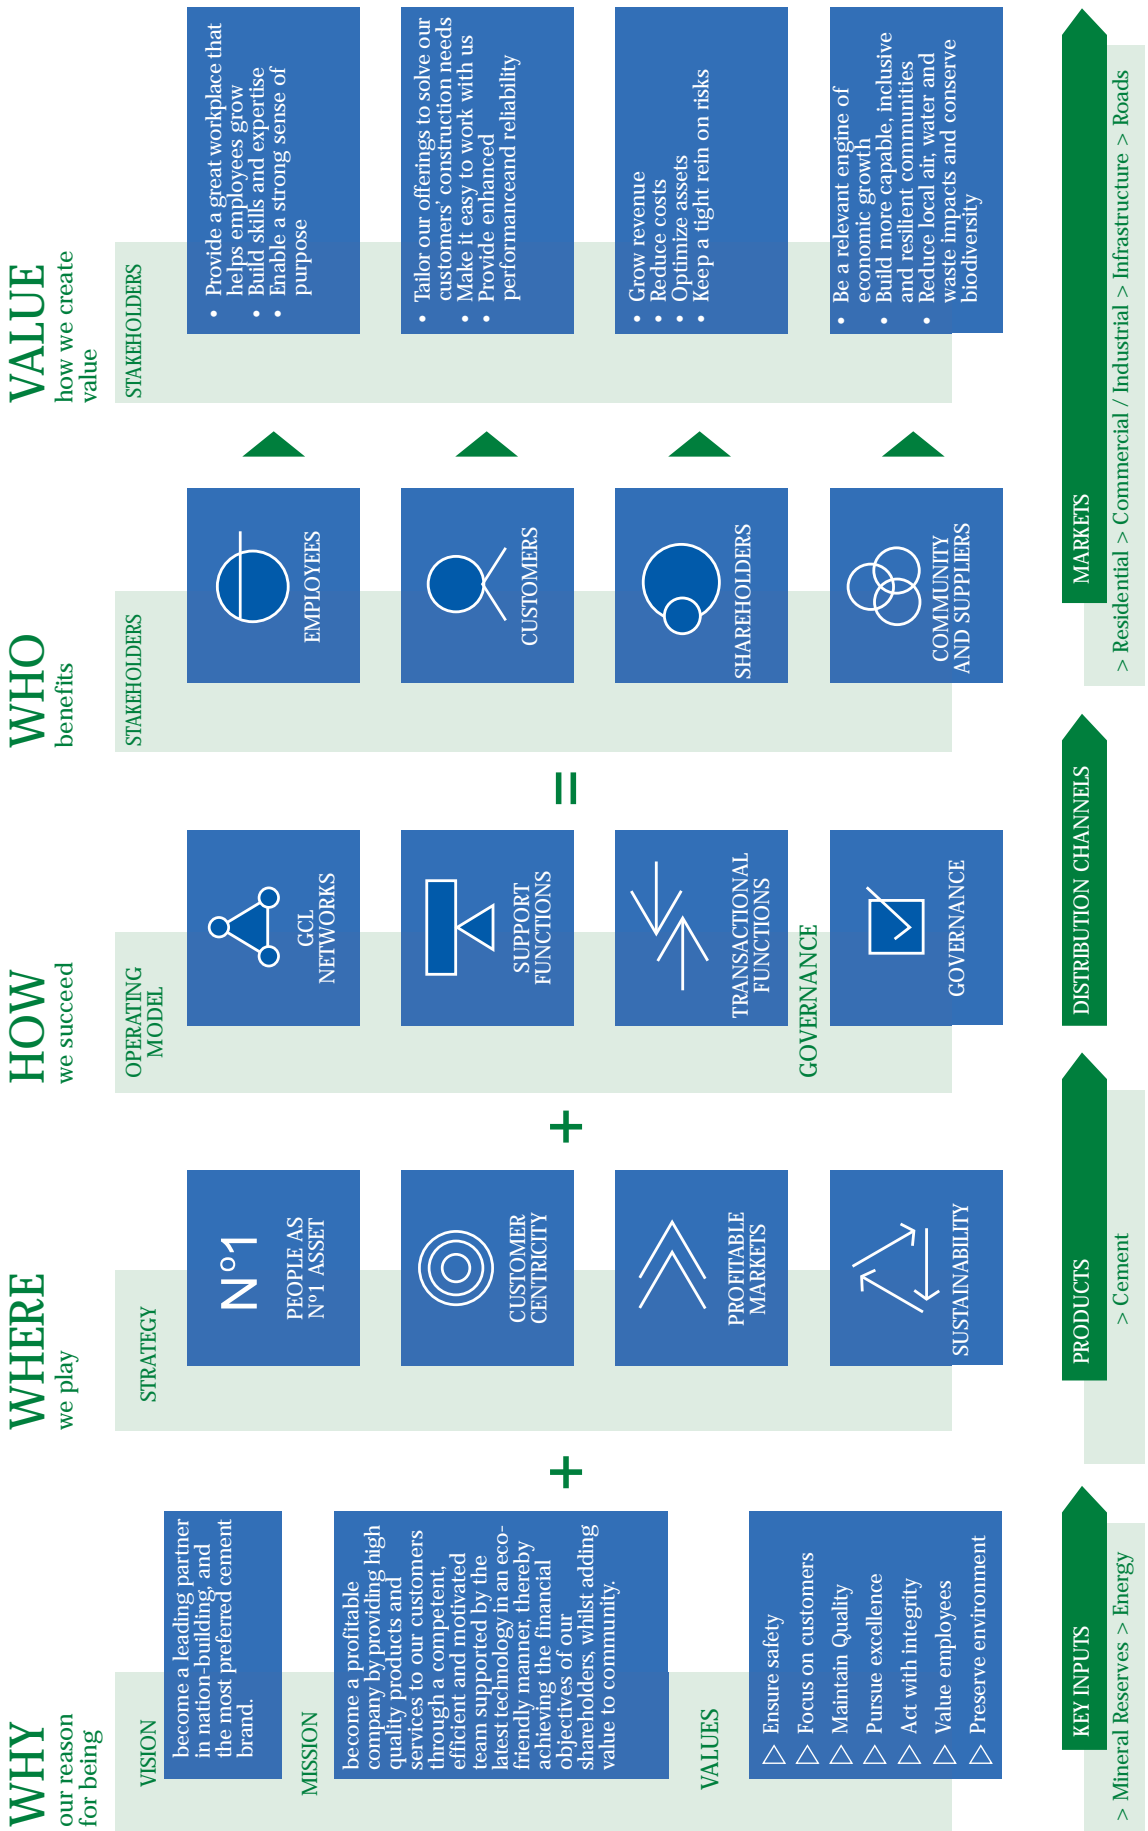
WHY
our reason for being

VISION
become a leading partner in nation-building, and the most preferred cement brand.

MISSION
become a profitable company by providing high quality products and services to our customers through a competent, efficient and motivated team supported by the latest technology in an eco-friendly manner, thereby achieving the financial objectives of our shareholders, whilst adding value to community.

VALUES
▷ Ensure safety
▷ Focus on customers
▷ Maintain Quality
▷ Pursue excellence
▷ Act with integrity
▷ Value employees
▷ Preserve environment

+

WHERE
we play

STRATEGY
N°1
PEOPLE AS N°1 ASSET
CUSTOMER CENTRICITY
PROFITABLE MARKETS
SUSTAINABILITY

+

HOW
we succeed

OPERATING MODEL
GCL NETWORKS
SUPPORT FUNCTIONS
TRANSACTIONAL FUNCTIONS

GOVERNANCE
GOVERNANCE

=

WHO
benefits

STAKEHOLDERS
EMPLOYEES
CUSTOMERS
SHAREHOLDERS
COMMUNITY AND SUPPLIERS

VALUE
how we create value

STAKEHOLDERS
• Provide a great workplace that helps employees grow
• Build skills and expertise
• Enable a strong sense of purpose

• Tailor our offerings to solve our customers' construction needs
• Make it easy to work with us
• Provide enhanced performanceand reliability

• Grow revenue
• Reduce costs
• Optimize assets
• Keep a tight rein on risks

• Be a relevant engine of economic growth
• Build more capable, inclusive and resilient communities
• Reduce local air, water and waste impacts and conserve biodiversity

KEY INPUTS
> Mineral Reserves > Energy

PRODUCTS
> Cement

DISTRIBUTION CHANNELS

MARKETS
> Residential > Commercial / Industrial > Infrastructure > Roads